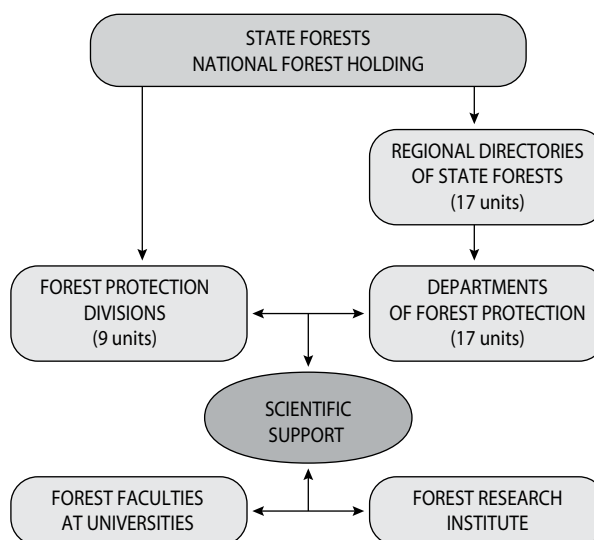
STATE FORESTS
NATIONAL FOREST HOLDING

REGIONAL DIRECTORIES
OF STATE FORESTS
(17 units)

FOREST PROTECTION
DIVISIONS
(9 units)

DEPARTMENTS
OF FOREST PROTECTION
(17 units)

SCIENTIFIC
SUPPORT

FOREST FACULTIES
AT UNIVERSITIES

FOREST RESEARCH
INSTITUTE